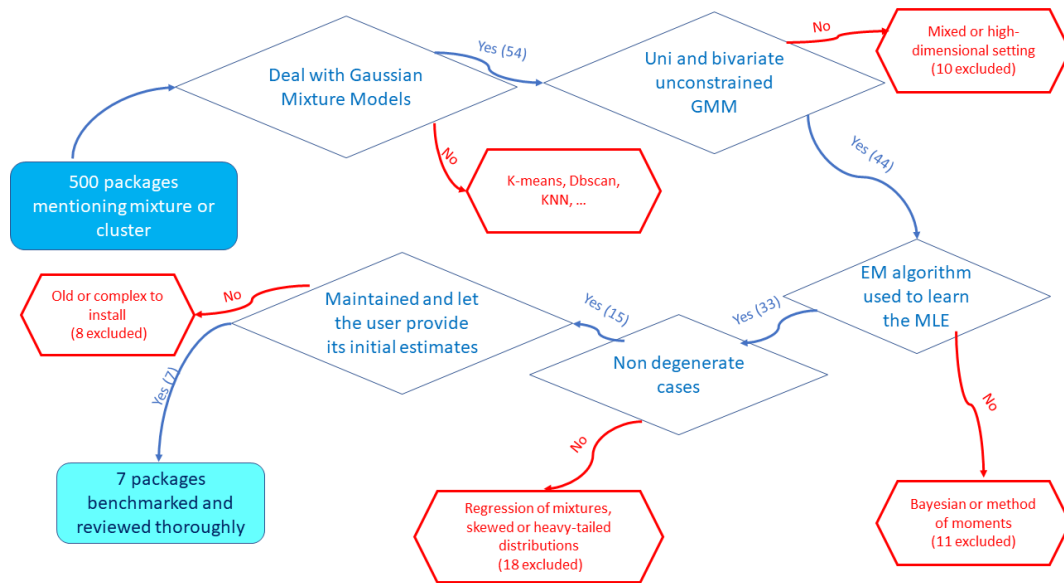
500 packages mentioning mixture or cluster

Deal with Gaussian Mixture Models

No

K-means, Dbscan, KNN, …

Yes (54)

Uni and bivariate unconstrained GMM

No

Mixed or high-dimensional setting (10 excluded)

Yes (44)

EM algorithm used to learn the MLE

No

Bayesian or method of moments (11 excluded)

Yes (33)

Non degenerate cases

No

Regression of mixtures, skewed or heavy-tailed distributions (18 excluded)

Yes (15)

Maintained and let the user provide its initial estimates

No

Old or complex to install (8 excluded)

Yes (7)

7 packages benchmarked and reviewed thoroughly